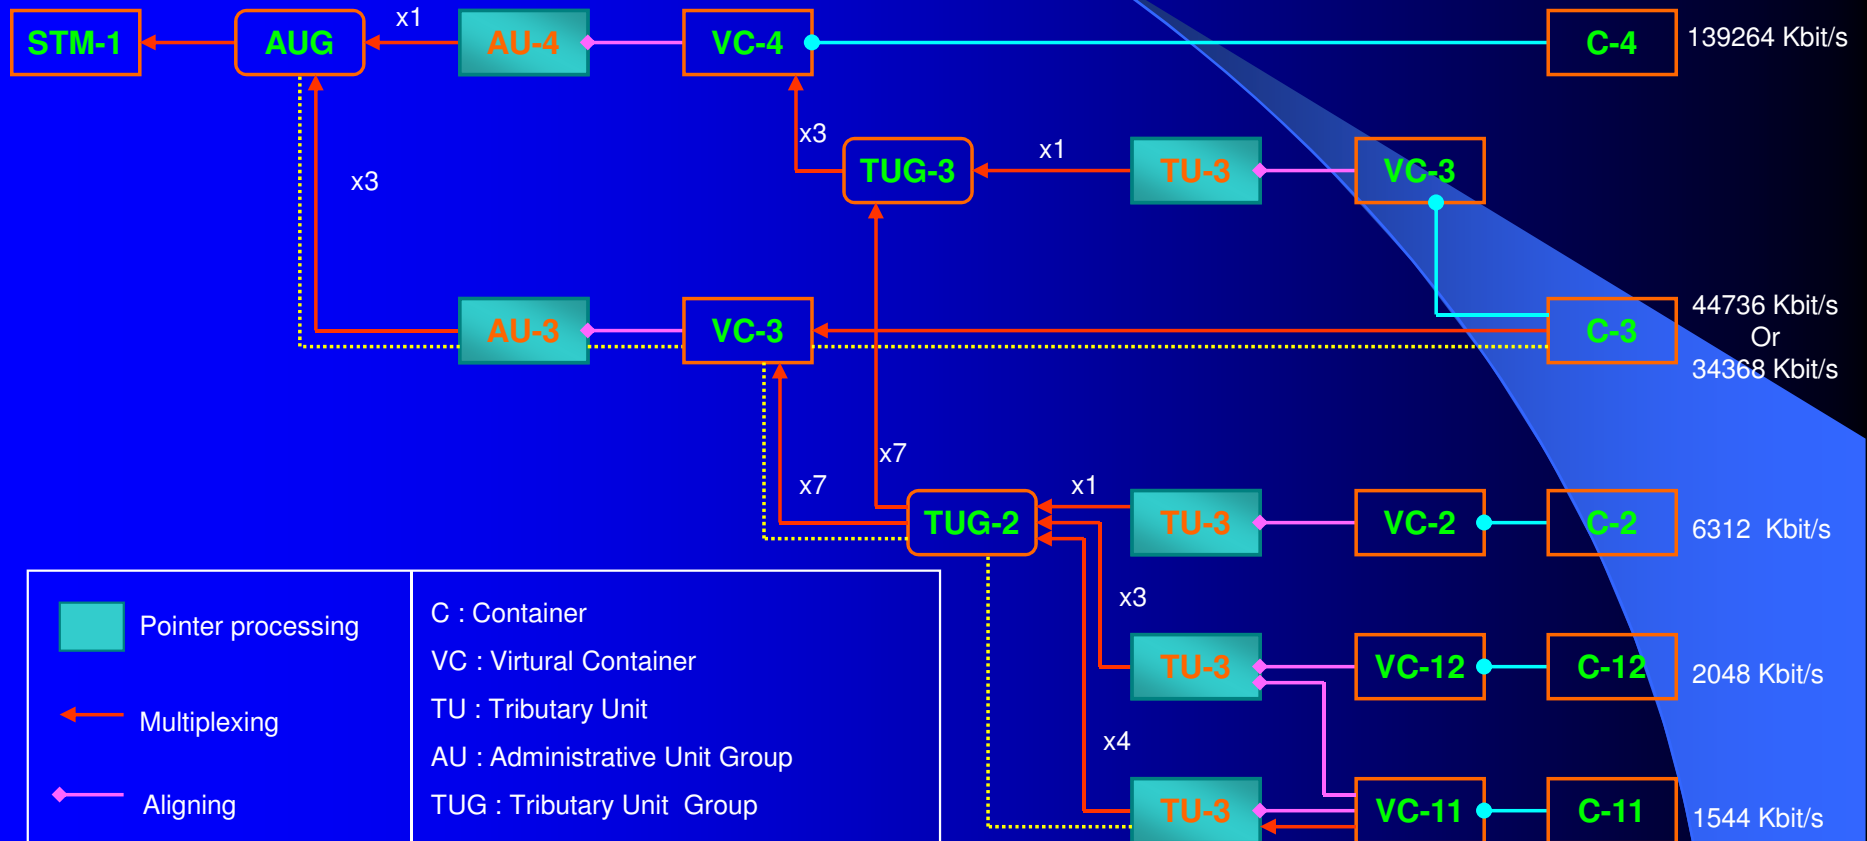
STM-1
AUG
x1
AU-4
VC-4
C-4
139264 Kbit/s

x3
TUG-3
x1
TU-3
VC-3

x3

AU-3
VC-3
C-3
44736 Kbit/s
Or
34368 Kbit/s

x7
x7
TUG-2
x1
TU-3
VC-2
C-2
6312 Kbit/s

x3
TU-3
VC-12
C-12
2048 Kbit/s

x4
TU-3
VC-11
C-11
1544 Kbit/s

Pointer processing

Multiplexing

Aligning

C : Container
VC : Virtural Container
TU : Tributary Unit
AU : Administrative Unit Group
TUG : Tributary Unit Group